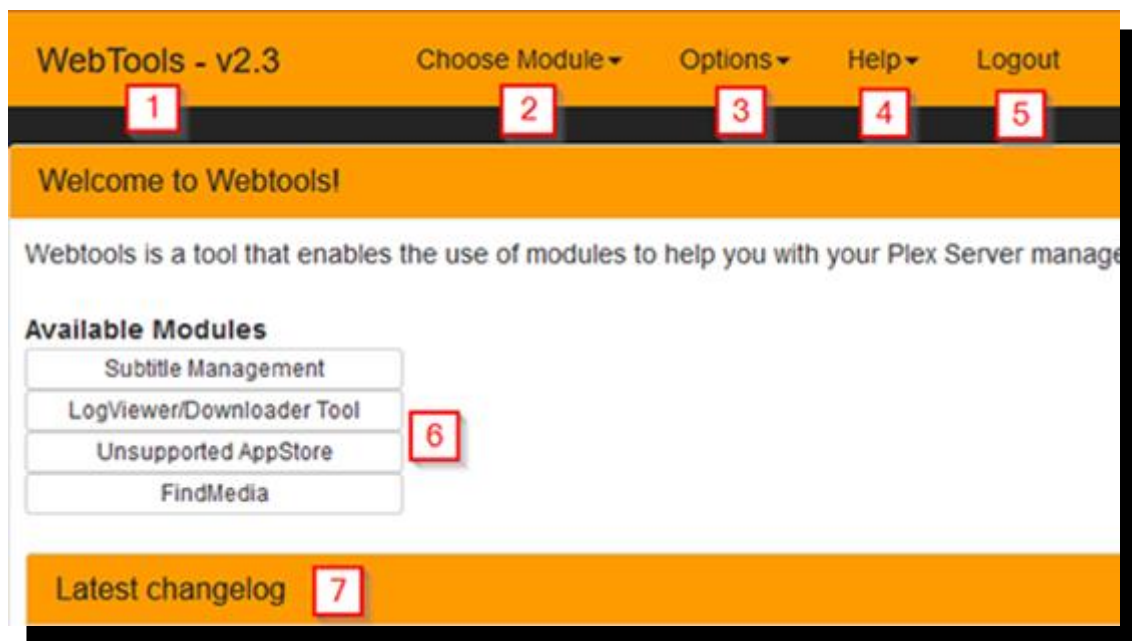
WebTools - v2.3
1
Choose Module
2
Options
3
Help
4
Logout
5

Welcome to Webtools!

Webtools is a tool that enables the use of modules to help you with your Plex Server manage

Available Modules
Subtitle Management
LogViewer/Downloader Tool
Unsupported AppStore
FindMedia
6

Latest changelog
7